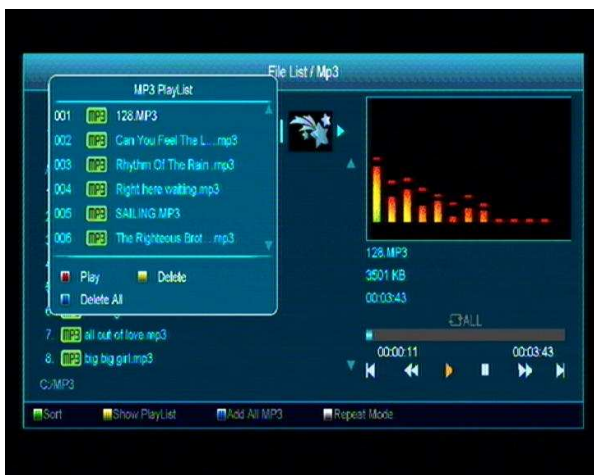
File List / Mp3

MP3 PlayList

001 MP3 128.MP3
002 MP3 Can You Feel The L....mp3
003 MP3 Rhythm Of The Rain .mp3
004 MP3 Right here waiting.mp3
005 MP3 SAILING.MP3
006 MP3 The Righteous Brot....mp3

Play
Delete
Delete All

7. MP3 all out of love.mp3
8. MP3 big big girl.mp3
C:/MP3

128.MP3
3501 KB
00:03:43
ALL
00:00:11
00:03:43

Sort
Show PlayList
Add All MP3
Repeat Mode